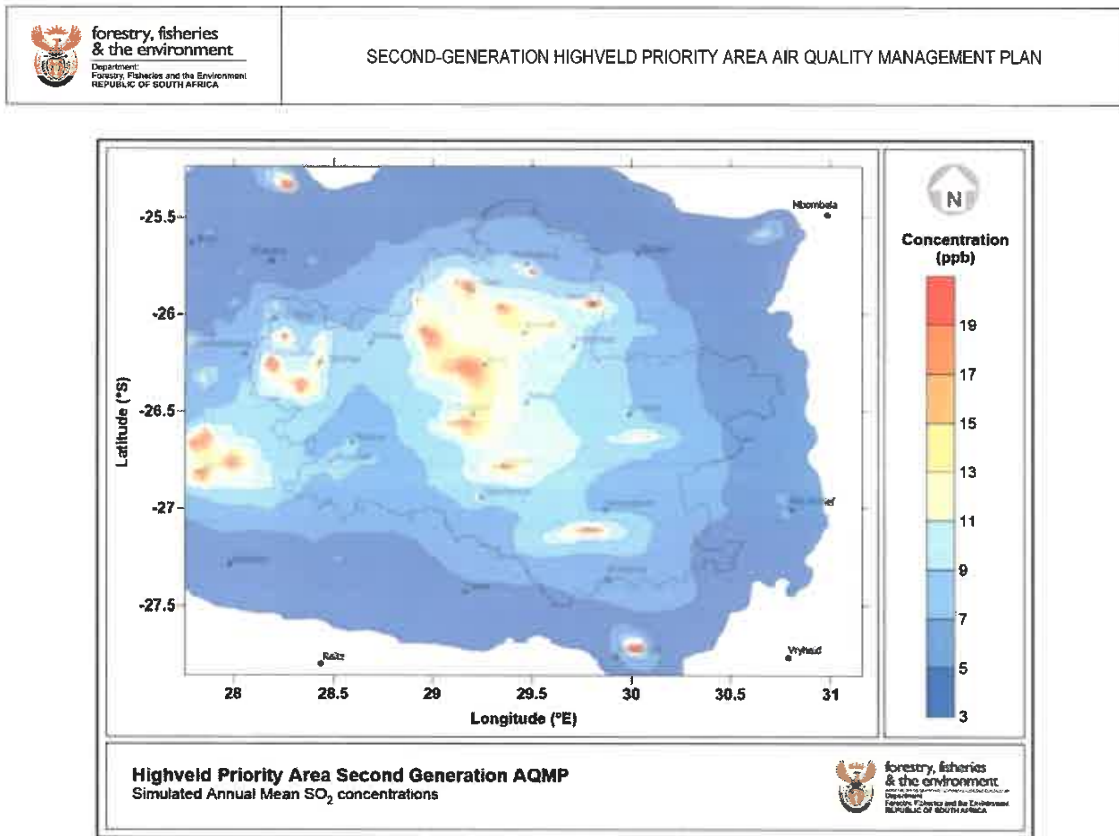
forestry, fisheries & the environment
Department: Forestry, Fisheries and the Environment REPUBLIC OF SOUTH AFRICA

SECOND-GENERATION HIGHVELD PRIORITY AREA AIR QUALITY MANAGEMENT PLAN

Mbombela

Reitz

Vryheid

-25.5
-26
-26.5
-27
-27.5

Latitude (°S)

28
28.5
29
29.5
30
30.5
31

Longitude (°E)

N

Concentration (ppb)

19
17
15
13
11
9
7
5
3

Highveld Priority Area Second Generation AQMP
Simulated Annual Mean $SO_2$ concentrations

forestry, fisheries & the environment
Department: Forestry, Fisheries and the Environment REPUBLIC OF SOUTH AFRICA